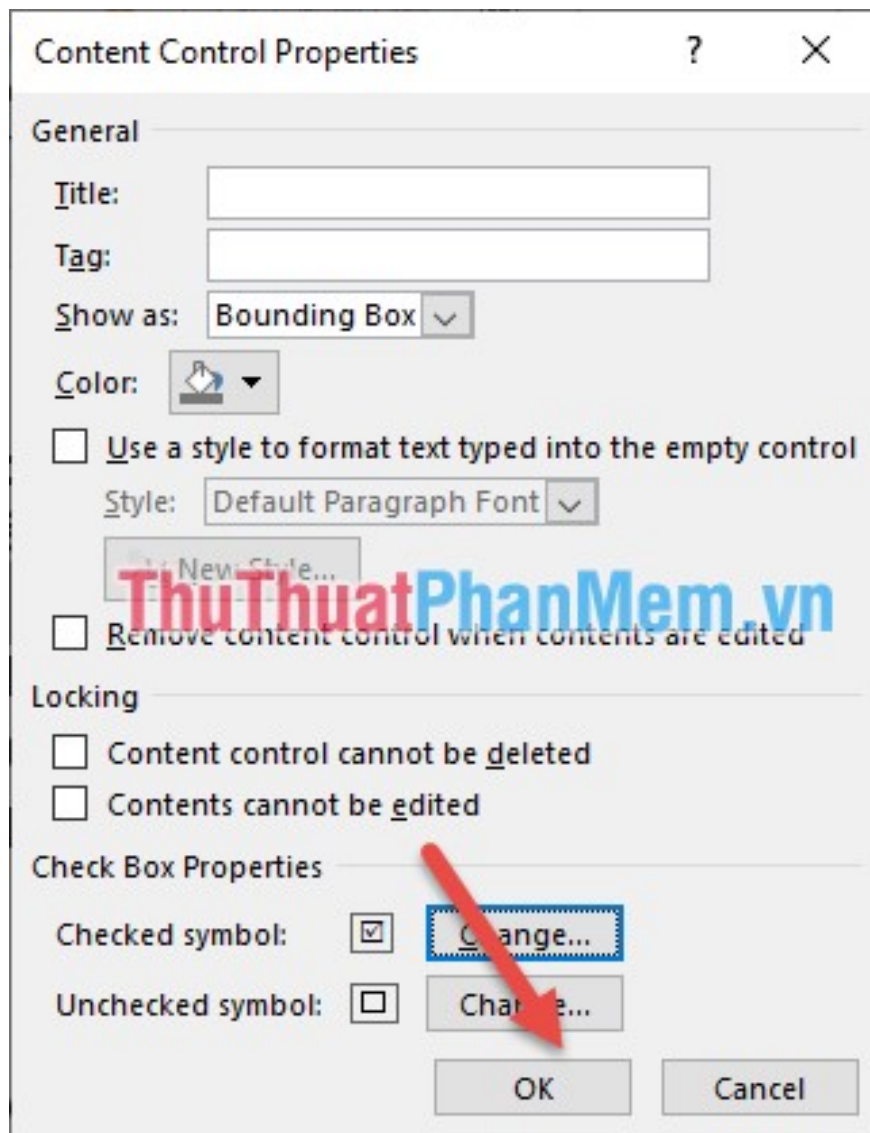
Content Control Properties ? X

General

Title:

Tag:

Show as: Bounding Box

Color:

Use a style to format text typed into the empty control

Style: Default Paragraph Font

New Style...

ThuThuatPhanMem.vn

Remove content control when contents are edited

Locking

Content control cannot be deleted

Contents cannot be edited

Check Box Properties

Checked symbol: ☑ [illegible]ange...

Unchecked symbol: ☐ Cha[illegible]e...

OK Cancel